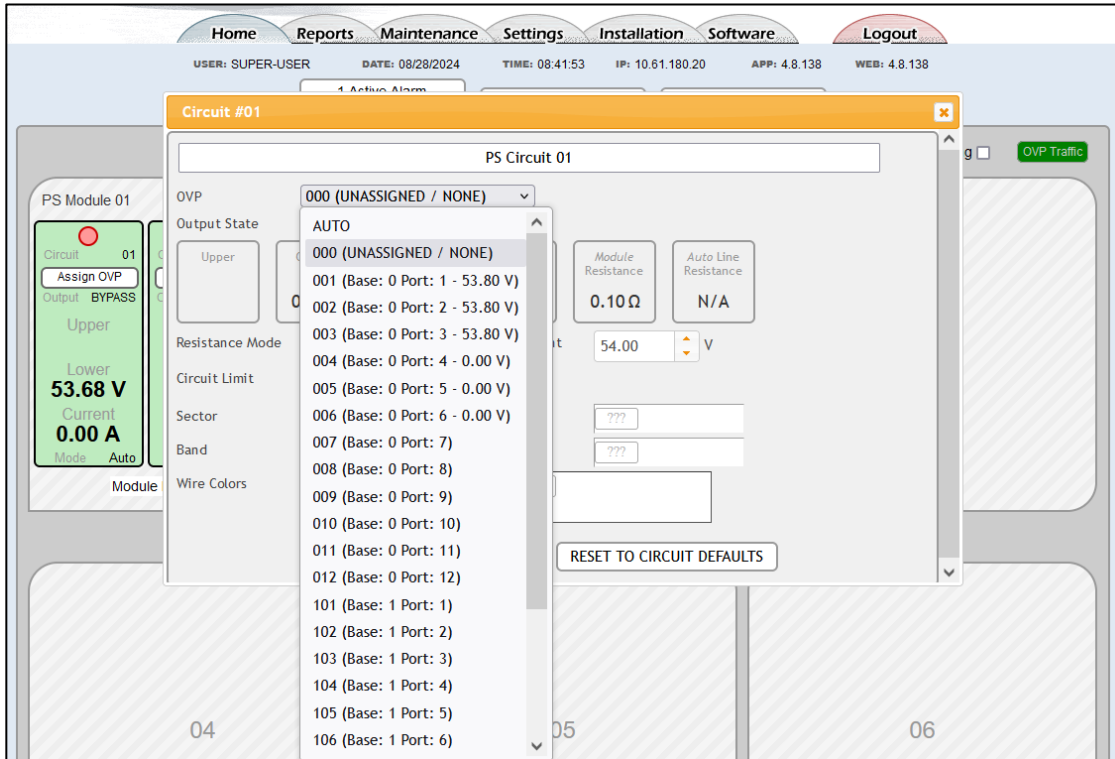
Home Reports Maintenance Settings Installation Software Logout

USER: SUPER-USER DATE: 08/28/2024 TIME: 08:41:53 IP: 10.61.180.20 APP: 4.8.138 WEB: 4.8.138

1 Active Alarm

Circuit #01

PS Circuit 01

g OVP Traffic

PS Module 01

Circuit 01
Assign OVP
Output BYPASS
Upper
Lower
53.68 V
Current
0.00 A
Mode Auto

Module

OVP 000 (UNASSIGNED / NONE)

Output State

Upper

0

Module Resistance
0.10 Ω

Auto Line Resistance
N/A

Resistance Mode

nt 54.00 V

Circuit Limit

Sector ???

Band ???

Wire Colors

RESET TO CIRCUIT DEFAULTS

AUTO
000 (UNASSIGNED / NONE)
001 (Base: 0 Port: 1 - 53.80 V)
002 (Base: 0 Port: 2 - 53.80 V)
003 (Base: 0 Port: 3 - 53.80 V)
004 (Base: 0 Port: 4 - 0.00 V)
005 (Base: 0 Port: 5 - 0.00 V)
006 (Base: 0 Port: 6 - 0.00 V)
007 (Base: 0 Port: 7)
008 (Base: 0 Port: 8)
009 (Base: 0 Port: 9)
010 (Base: 0 Port: 10)
011 (Base: 0 Port: 11)
012 (Base: 0 Port: 12)
101 (Base: 1 Port: 1)
102 (Base: 1 Port: 2)
103 (Base: 1 Port: 3)
104 (Base: 1 Port: 4)
105 (Base: 1 Port: 5)
106 (Base: 1 Port: 6)

04 05 06